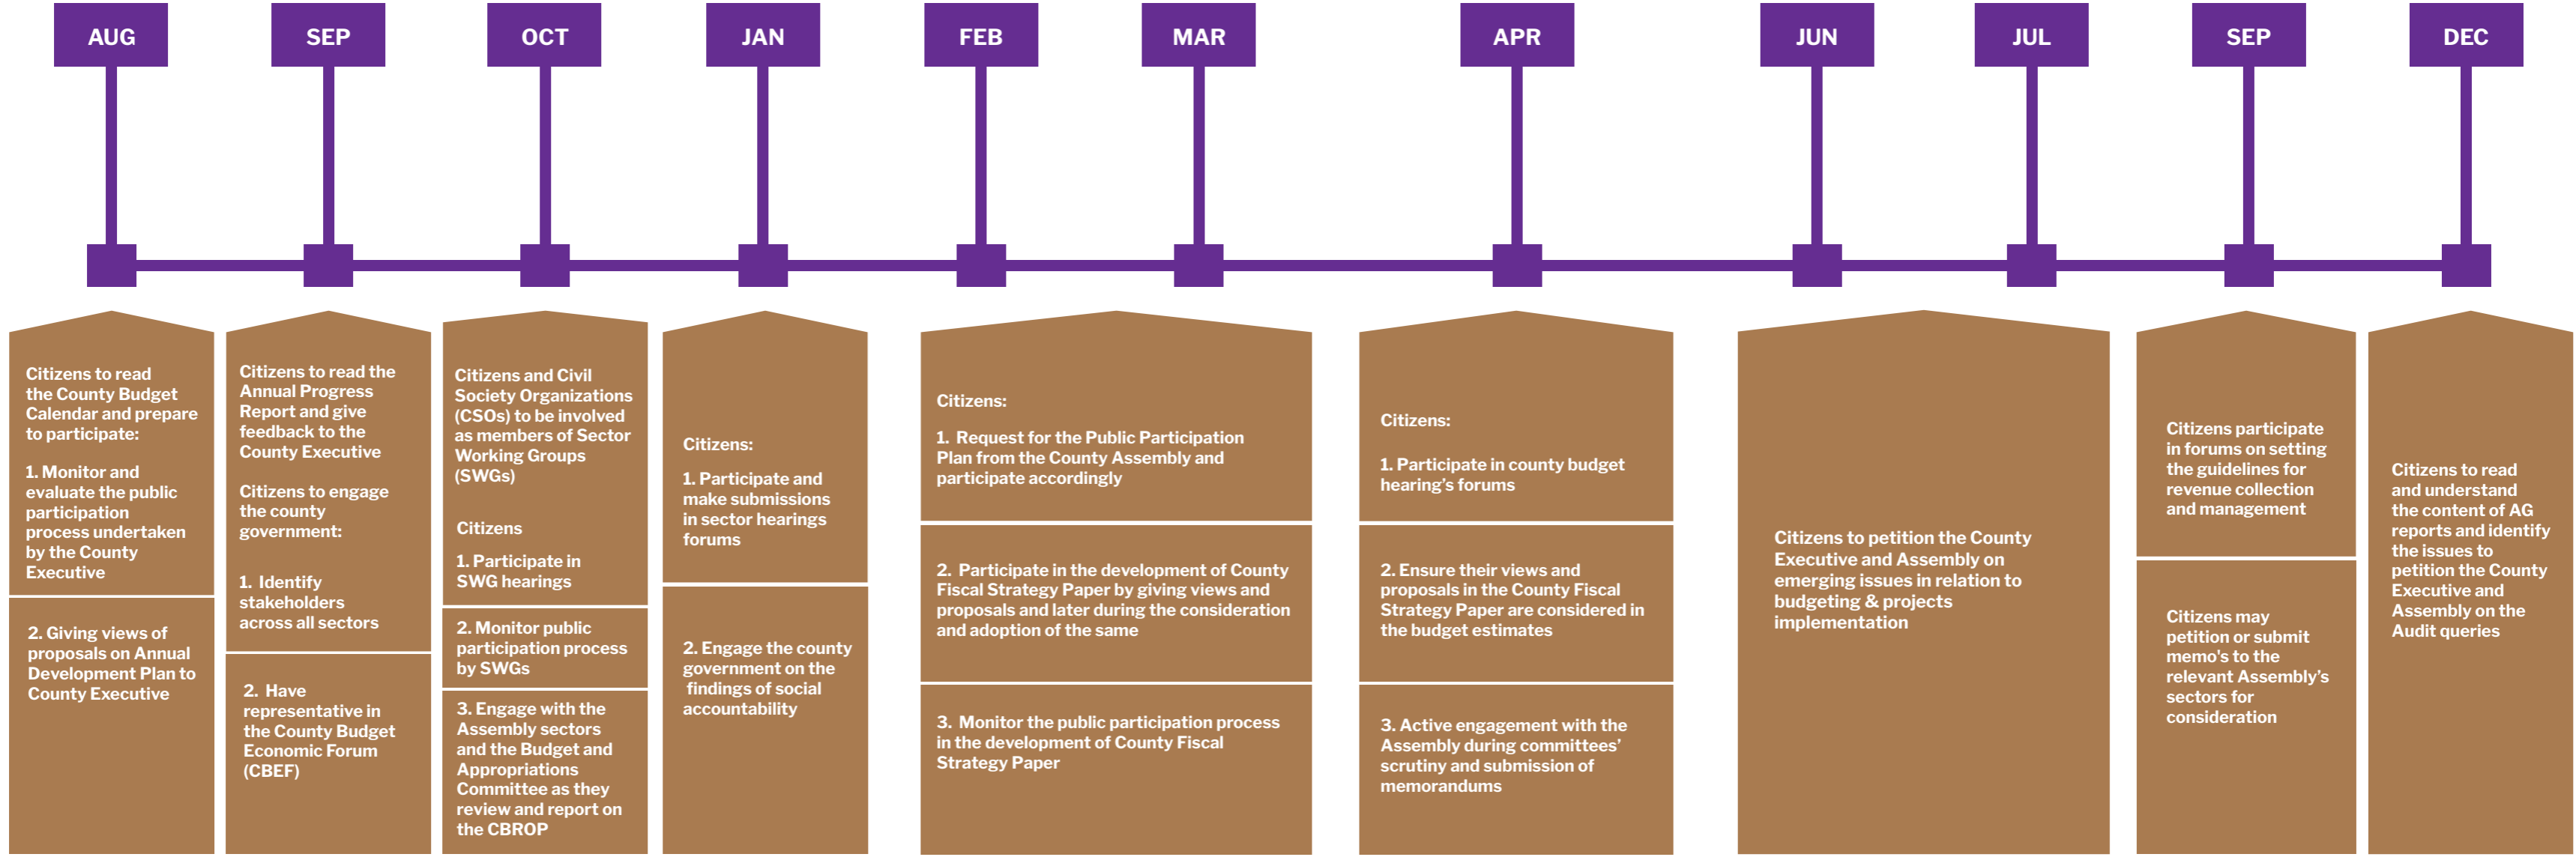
AUG

SEP

OCT

JAN

FEB

MAR

APR

JUN

JUL

SEP

DEC

Citizens to read the County Budget Calendar and prepare to participate:

1. Monitor and evaluate the public participation process undertaken by the County Executive

2. Giving views of proposals on Annual Development Plan to County Executive

Citizens to read the Annual Progress Report and give feedback to the County Executive

Citizens to engage the county government:

1. Identify stakeholders across all sectors

2. Have representative in the County Budget Economic Forum (CBEF)

Citizens and Civil Society Organizations (CSOs) to be involved as members of Sector Working Groups (SWGs)

Citizens

1. Participate in SWG hearings

2. Monitor public participation process by SWGs

3. Engage with the Assembly sectors and the Budget and Appropriations Committee as they review and report on the CBROP

Citizens:

1. Participate and make submissions in sector hearings forums

2. Engage the county government on the findings of social accountability

Citizens:

1. Request for the Public Participation Plan from the County Assembly and participate accordingly

2. Participate in the development of County Fiscal Strategy Paper by giving views and proposals and later during the consideration and adoption of the same

3. Monitor the public participation process in the development of County Fiscal Strategy Paper

Citizens:

1. Participate in county budget hearing's forums

2. Ensure their views and proposals in the County Fiscal Strategy Paper are considered in the budget estimates

3. Active engagement with the Assembly during committees' scrutiny and submission of memorandums

Citizens to petition the County Executive and Assembly on emerging issues in relation to budgeting & projects implementation

Citizens participate in forums on setting the guidelines for revenue collection and management

Citizens may petition or submit memo's to the relevant Assembly's sectors for consideration

Citizens to read and understand the content of AG reports and identify the issues to petition the County Executive and Assembly on the Audit queries